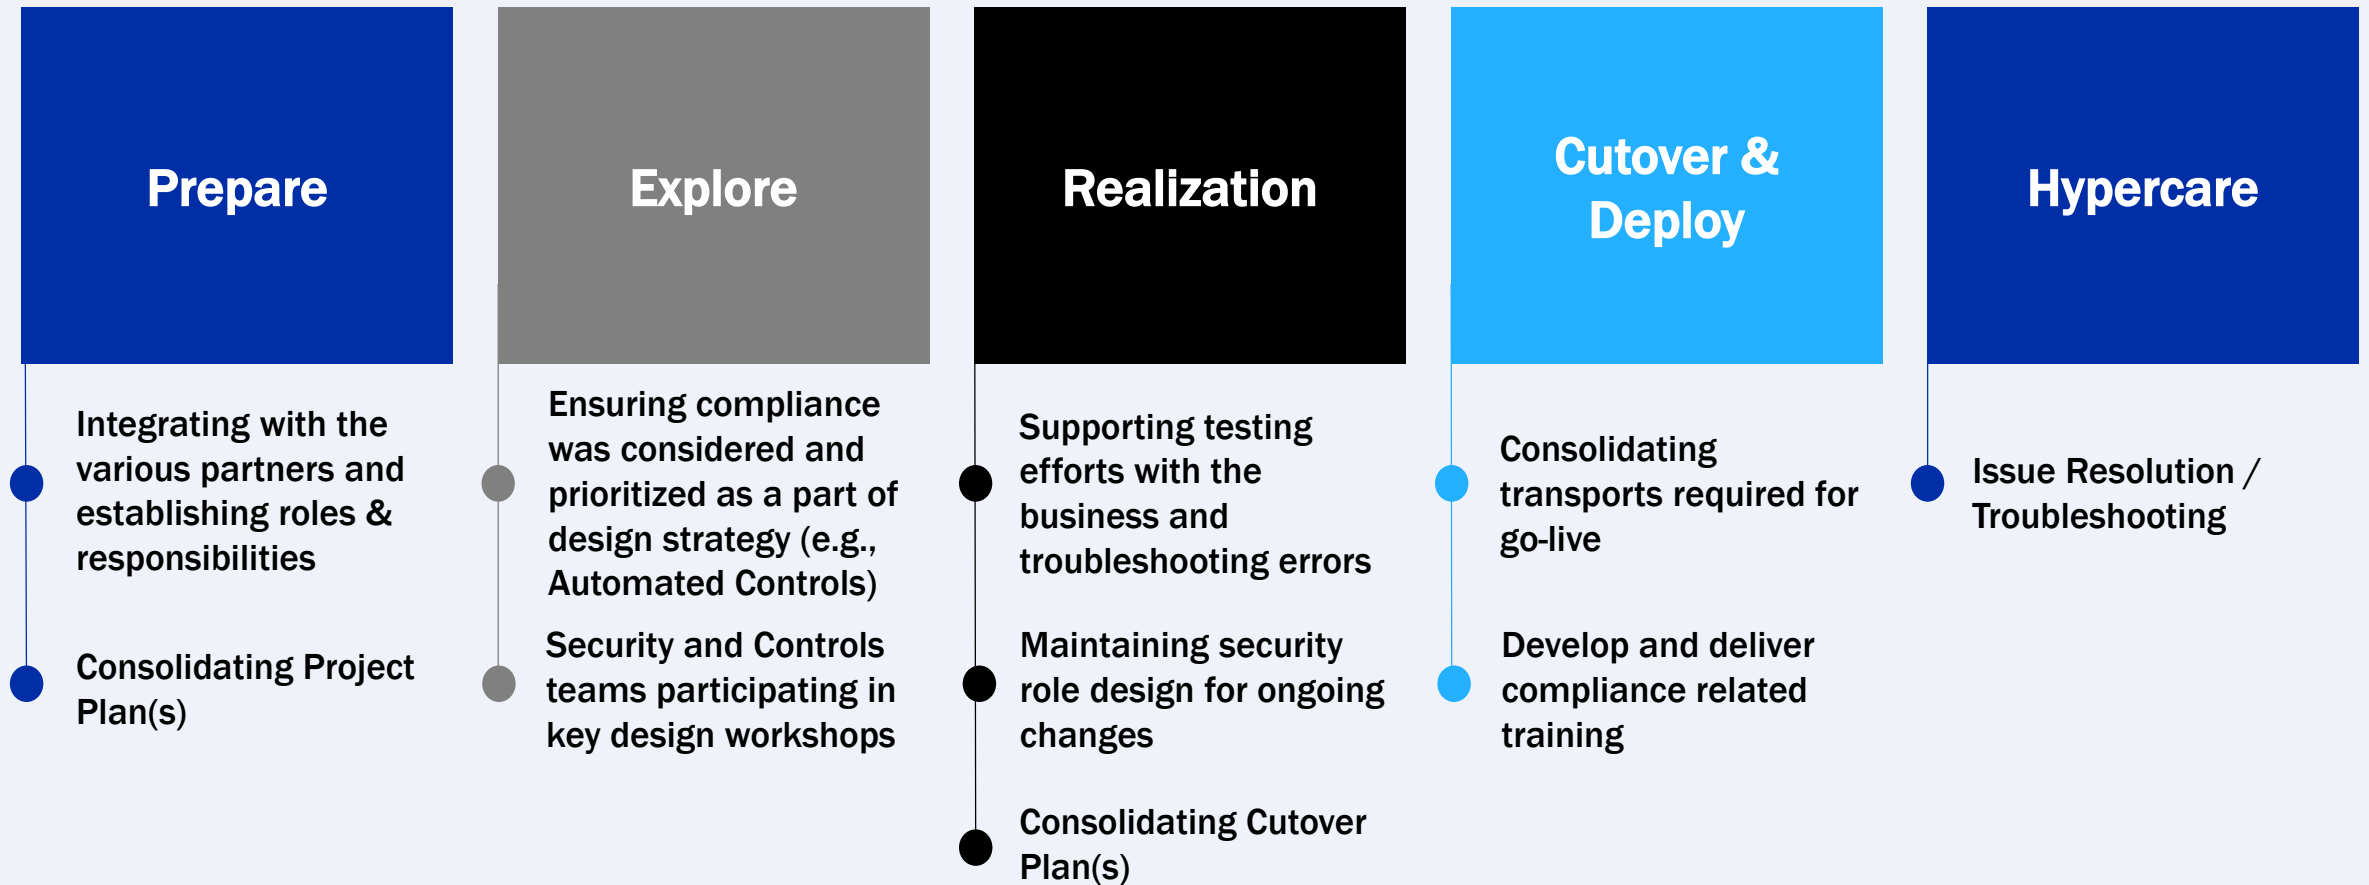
Prepare

Integrating with the various partners and establishing roles & responsibilities

Consolidating Project Plan(s)

Explore

Ensuring compliance was considered and prioritized as a part of design strategy (e.g., Automated Controls)

Security and Controls teams participating in key design workshops

Realization

Supporting testing efforts with the business and troubleshooting errors

Maintaining security role design for ongoing changes

Consolidating Cutover Plan(s)

Cutover & Deploy

Consolidating transports required for go-live

Develop and deliver compliance related training

Hypercare

Issue Resolution / Troubleshooting